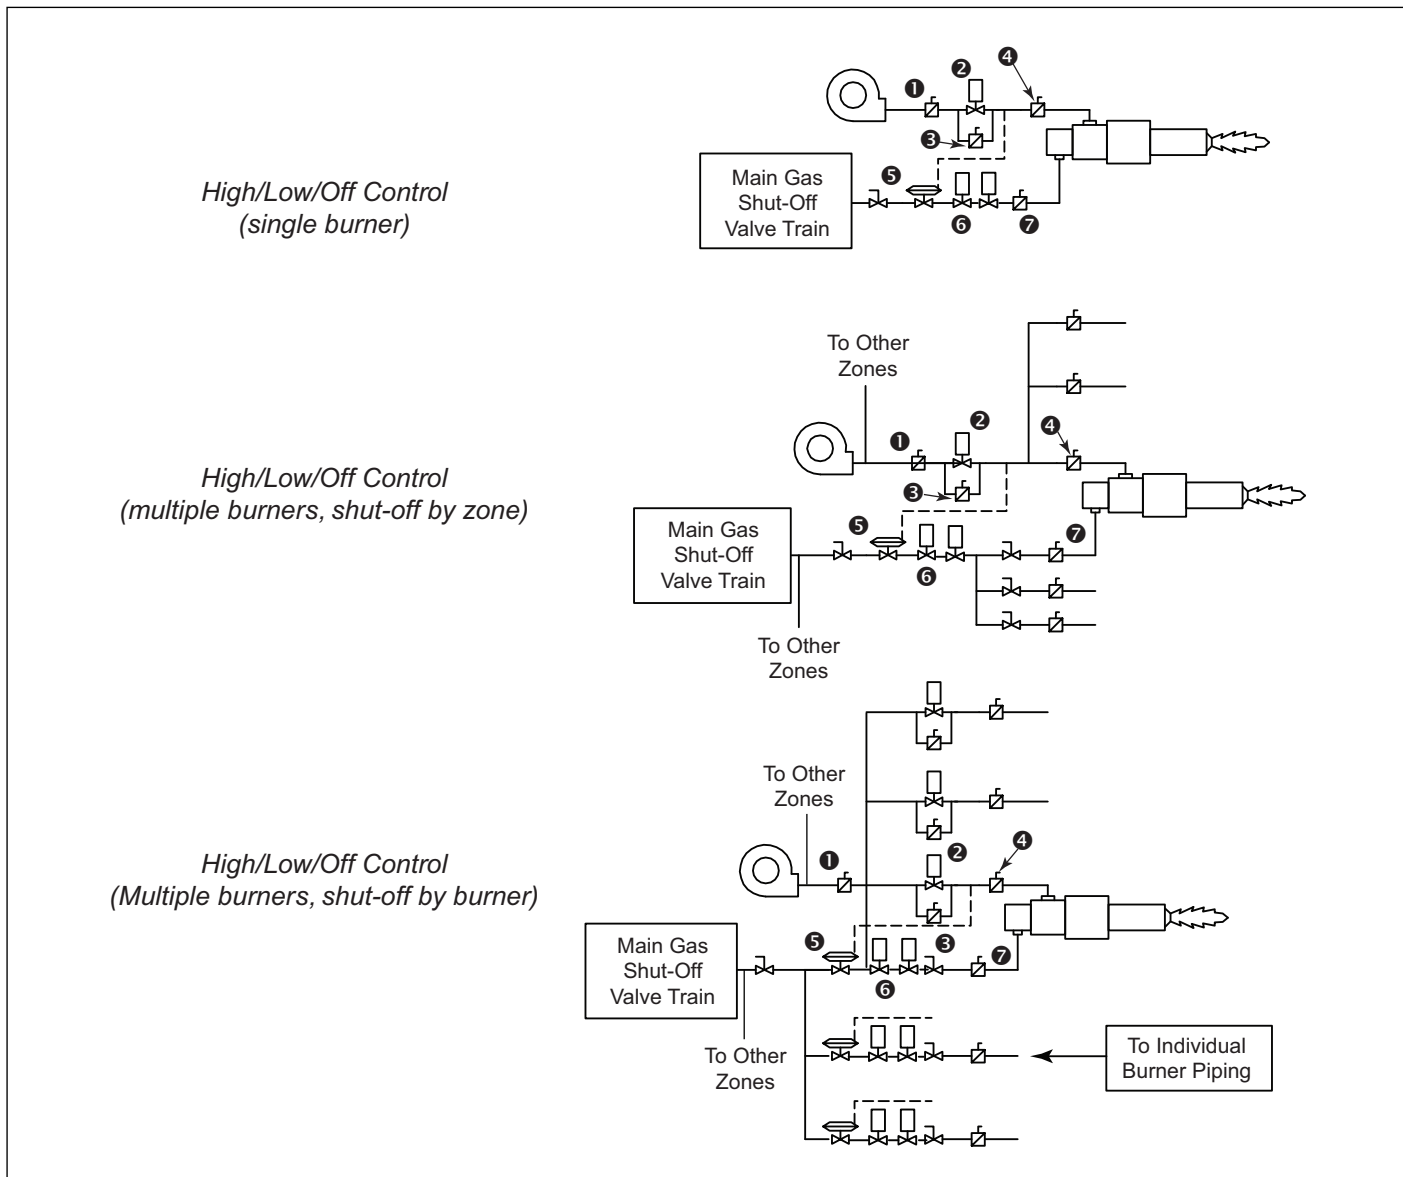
High/Low/Off Control
(single burner)

❶ ❷ ❹ ❸ ❺ ❻ ❼

Main Gas Shut-Off Valve Train

High/Low/Off Control
(multiple burners, shut-off by zone)

To Other Zones

❶ ❷ ❹ ❸ ❺ ❻ ❼

Main Gas Shut-Off Valve Train

To Other Zones

High/Low/Off Control
(Multiple burners, shut-off by burner)

To Other Zones

❶ ❷ ❹ ❺ ❸ ❻ ❼

Main Gas Shut-Off Valve Train

To Other Zones

To Individual Burner Piping